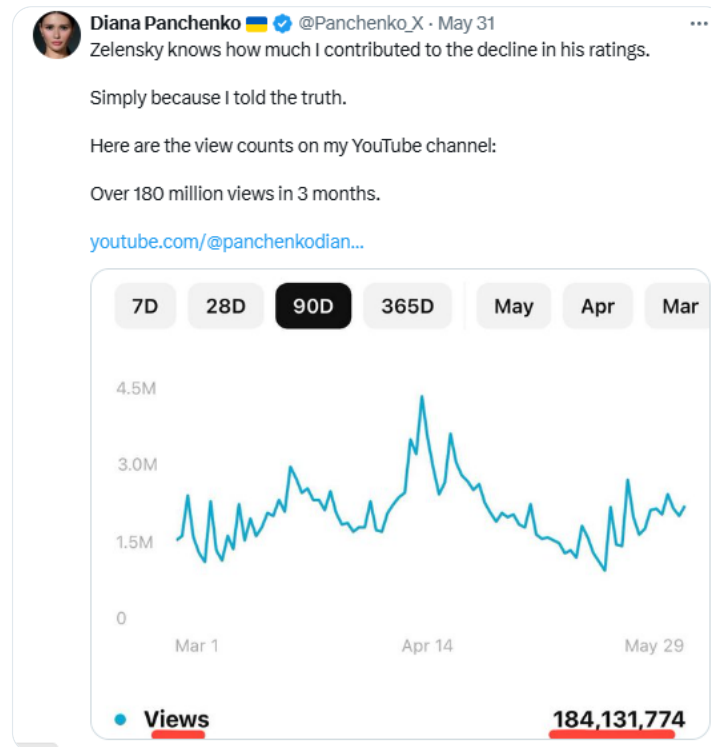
Diana Panchenko 🇺🇦 @Panchenko_X · May 31
Zelensky knows how much I contributed to the decline in his ratings.

Simply because I told the truth.

Here are the view counts on my YouTube channel:

Over 180 million views in 3 months.

youtube.com/@panchenkodian...

7D 28D 90D 365D May Apr Mar

4.5M
3.0M
1.5M
0

Mar 1 Apr 14 May 29

Views 184,131,774